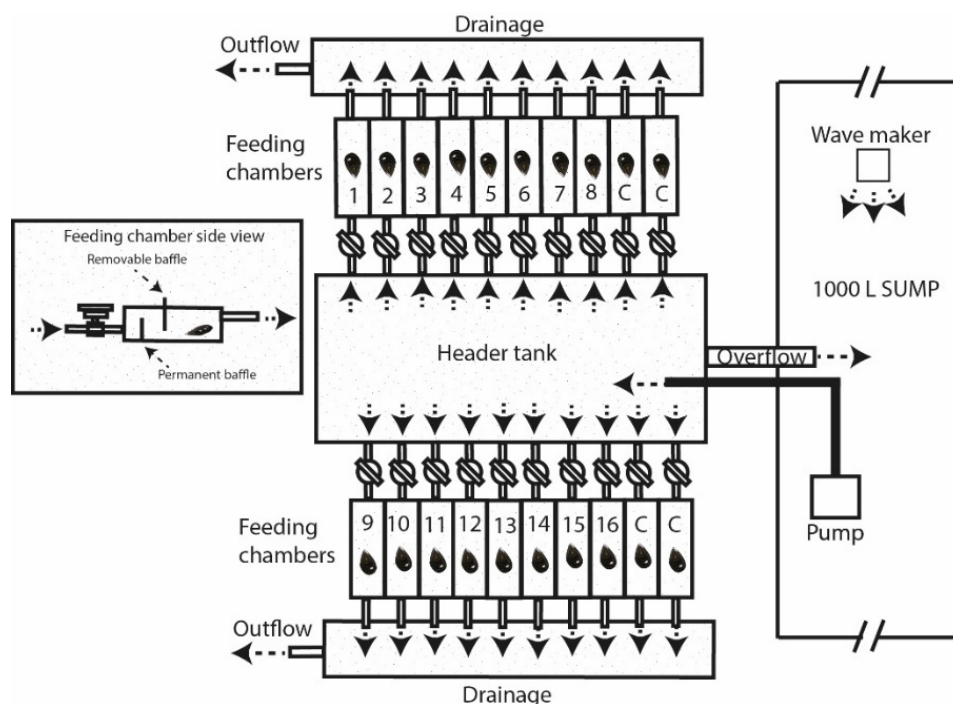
Drainage

Outflow

Feeding chambers

1 2 3 4 5 6 7 8 C C

Wave maker

Feeding chamber side view

Removable baffle

Permanent baffle

1000 L SUMP

Header tank

Overflow

Pump

Feeding chambers

9 10 11 12 13 14 15 16 C C

Outflow

Drainage